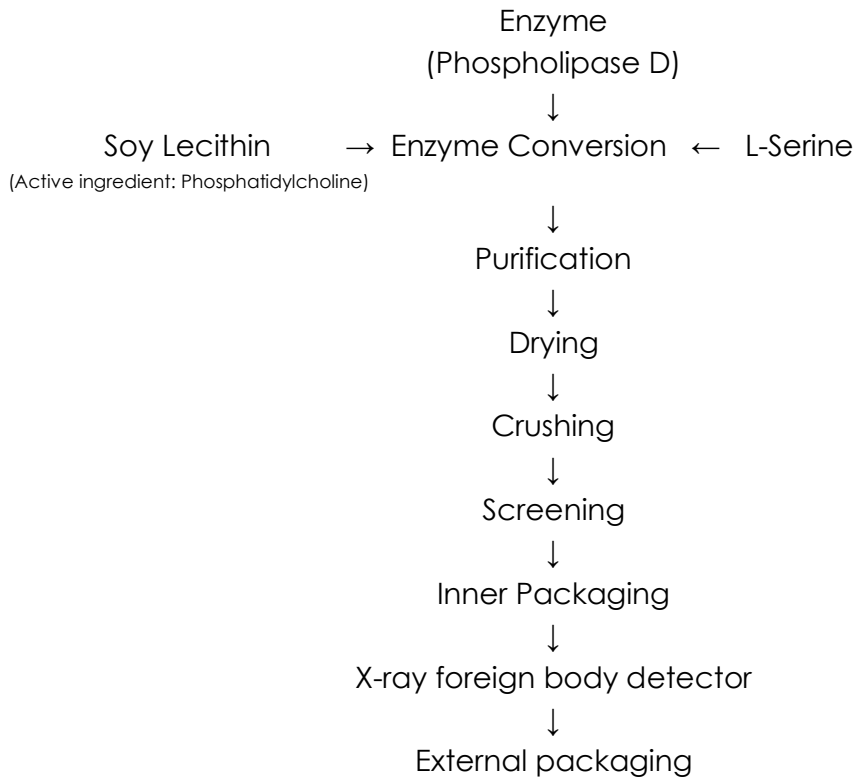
Enzyme
(Phospholipase D)
↓
Soy Lecithin → Enzyme Conversion ← L-Serine
(Active ingredient: Phosphatidylcholine)
↓
Purification
↓
Drying
↓
Crushing
↓
Screening
↓
Inner Packaging
↓
X-ray foreign body detector
↓
External packaging